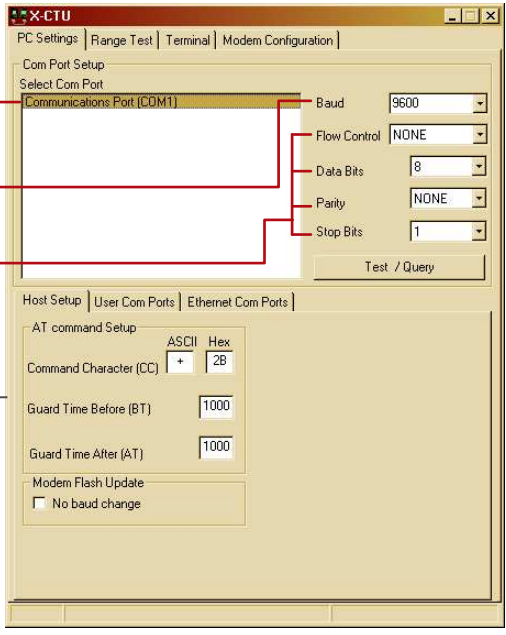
X-CTU

PC Settings | Range Test | Terminal | Modem Configuration

Com Port Setup
Select Com Port
Communications Port (COM1)

Baud 9600
Flow Control NONE
Data Bits 8
Parity NONE
Stop Bits 1

Test / Query

Host Setup | User Com Ports | Ethernet Com Ports

AT command Setup
ASCII Hex
Command Character (CC) + 2B
Guard Time Before (BT) 1000
Guard Time After (AT) 1000

Modem Flash Update
No baud change